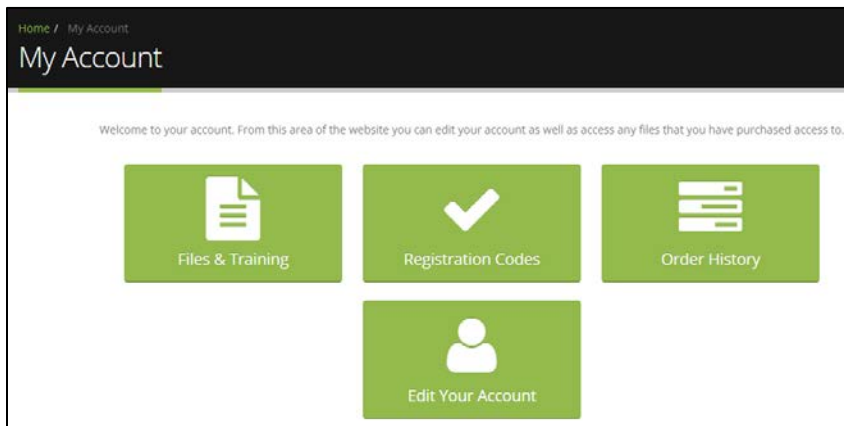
Home / My Account

My Account

Welcome to your account. From this area of the website you can edit your account as well as access any files that you have purchased access to.

Files & Training

Registration Codes

Order History

Edit Your Account